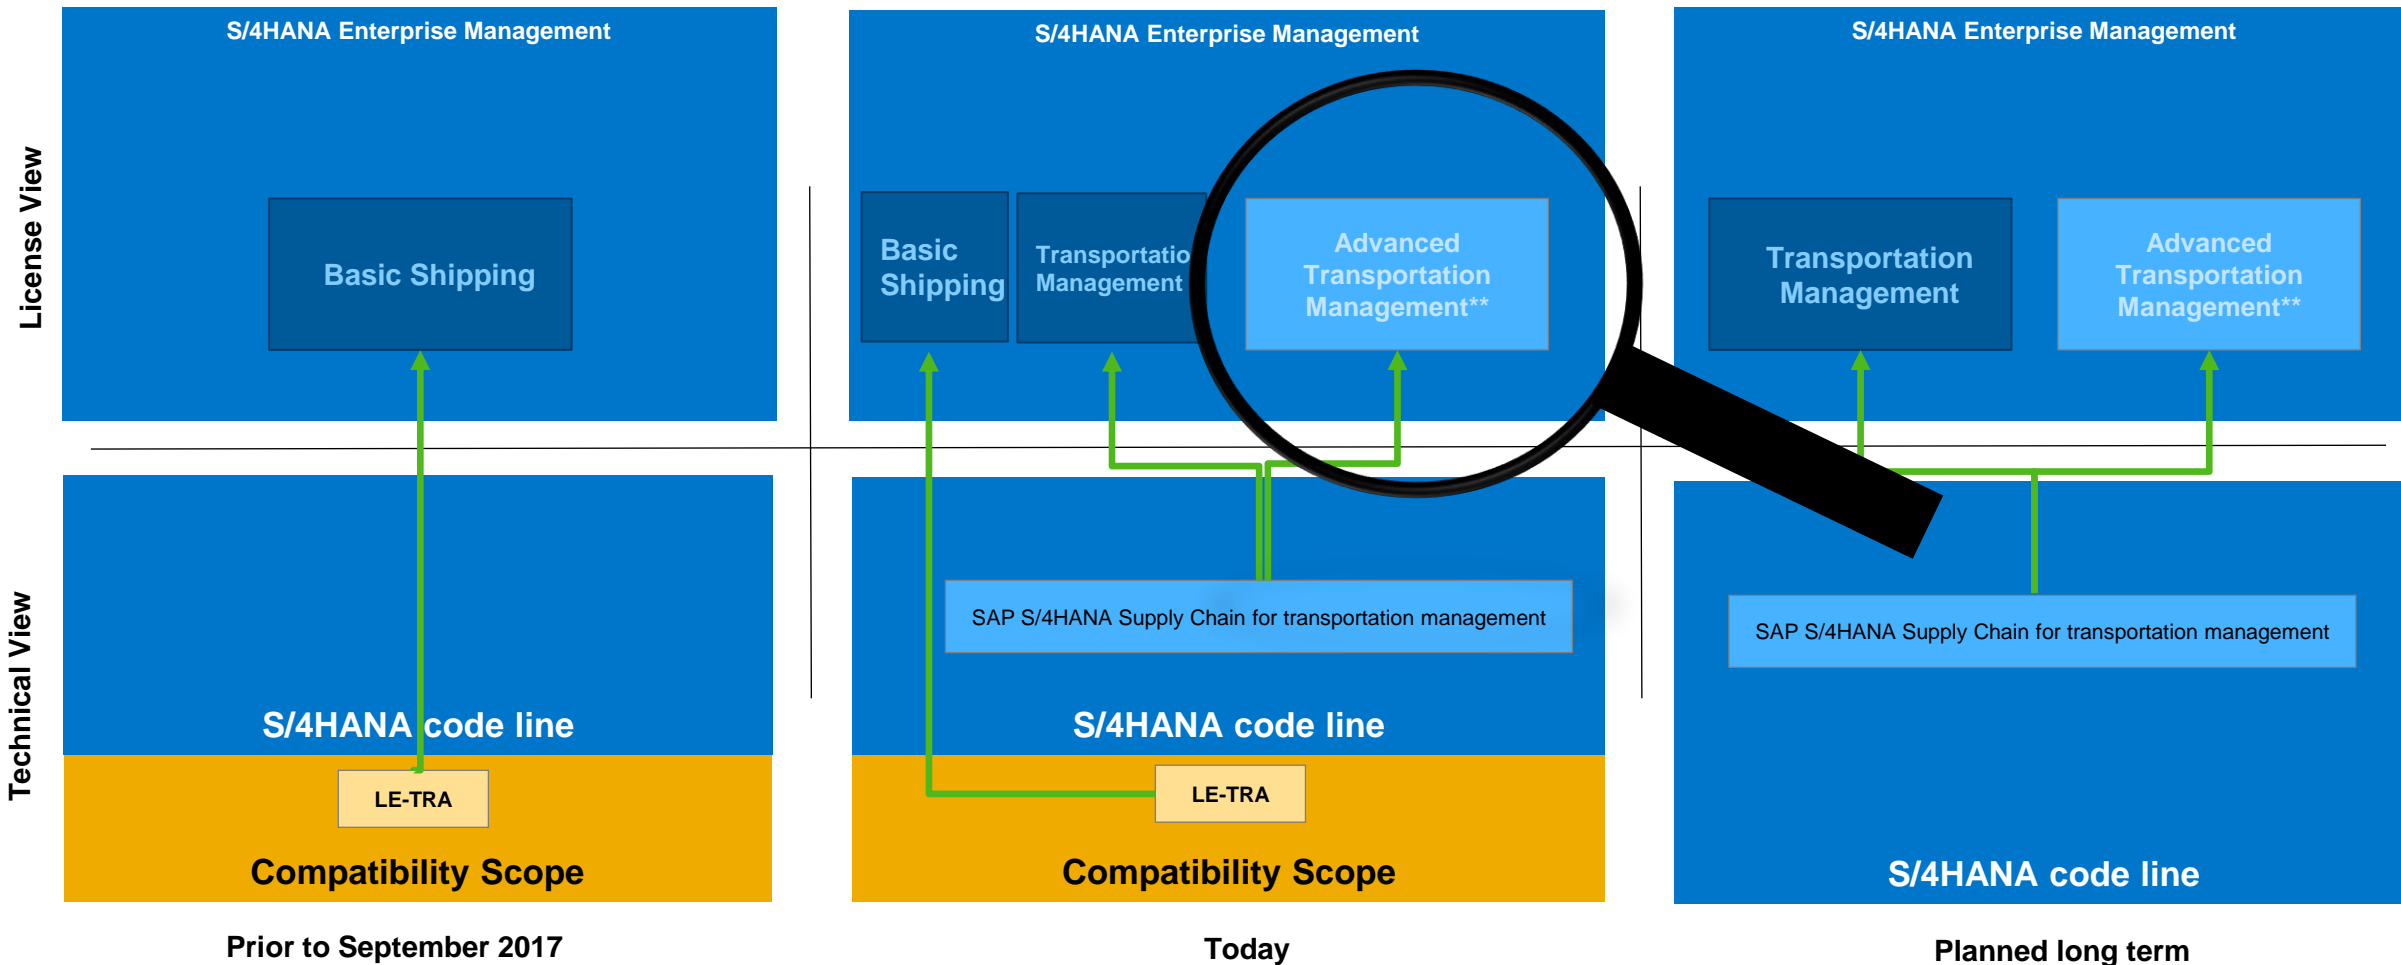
License View

Technical View

S/4HANA Enterprise Management

Basic Shipping

S/4HANA code line

LE-TRA

Compatibility Scope

Prior to September 2017

S/4HANA Enterprise Management

Basic Shipping

Transportatio Management

Advanced Transportation Management**

SAP S/4HANA Supply Chain for transportation management

S/4HANA code line

LE-TRA

Compatibility Scope

Today

S/4HANA Enterprise Management

Transportation Management

Advanced Transportation Management**

SAP S/4HANA Supply Chain for transportation management

S/4HANA code line

Planned long term